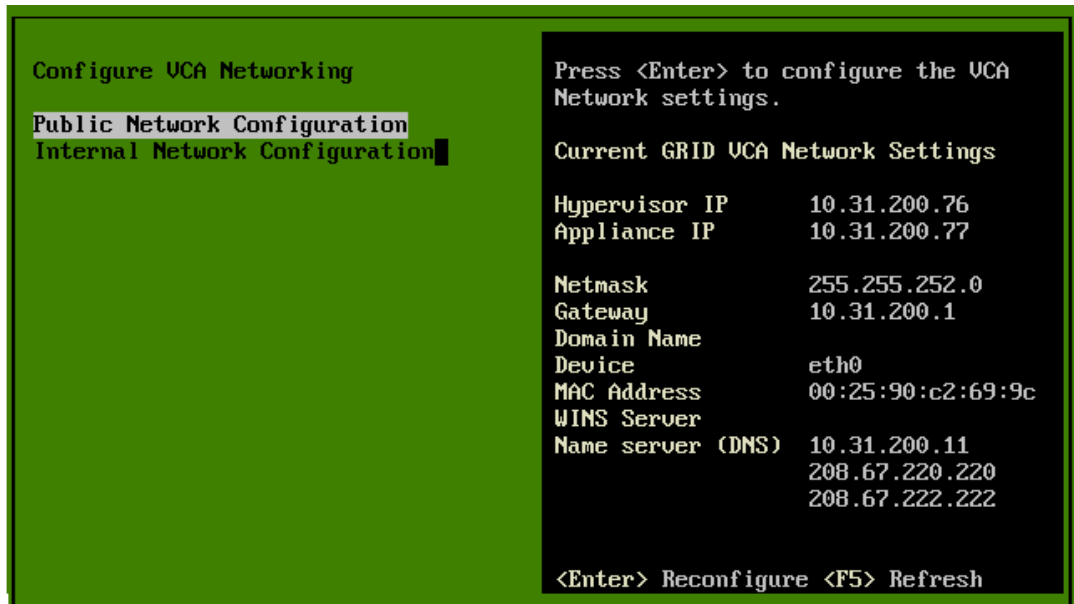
Configure VCA Networking

Public Network Configuration
Internal Network Configuration

Press <Enter> to configure the VCA Network settings.

Current GRID VCA Network Settings

| | |
|---|---|
| Hypervisor IP | 10.31.200.76 |
| Appliance IP | 10.31.200.77 |
| Netmask | 255.255.252.0 |
| Gateway | 10.31.200.1 |
| Domain Name | |
| Device | eth0 |
| MAC Address | 00:25:90:c2:69:9c |
| WINS Server | |
| Name server (DNS) | 10.31.200.11 |
| | 208.67.220.220 |
| | 208.67.222.222 |

<Enter> Reconfigure <F5> Refresh